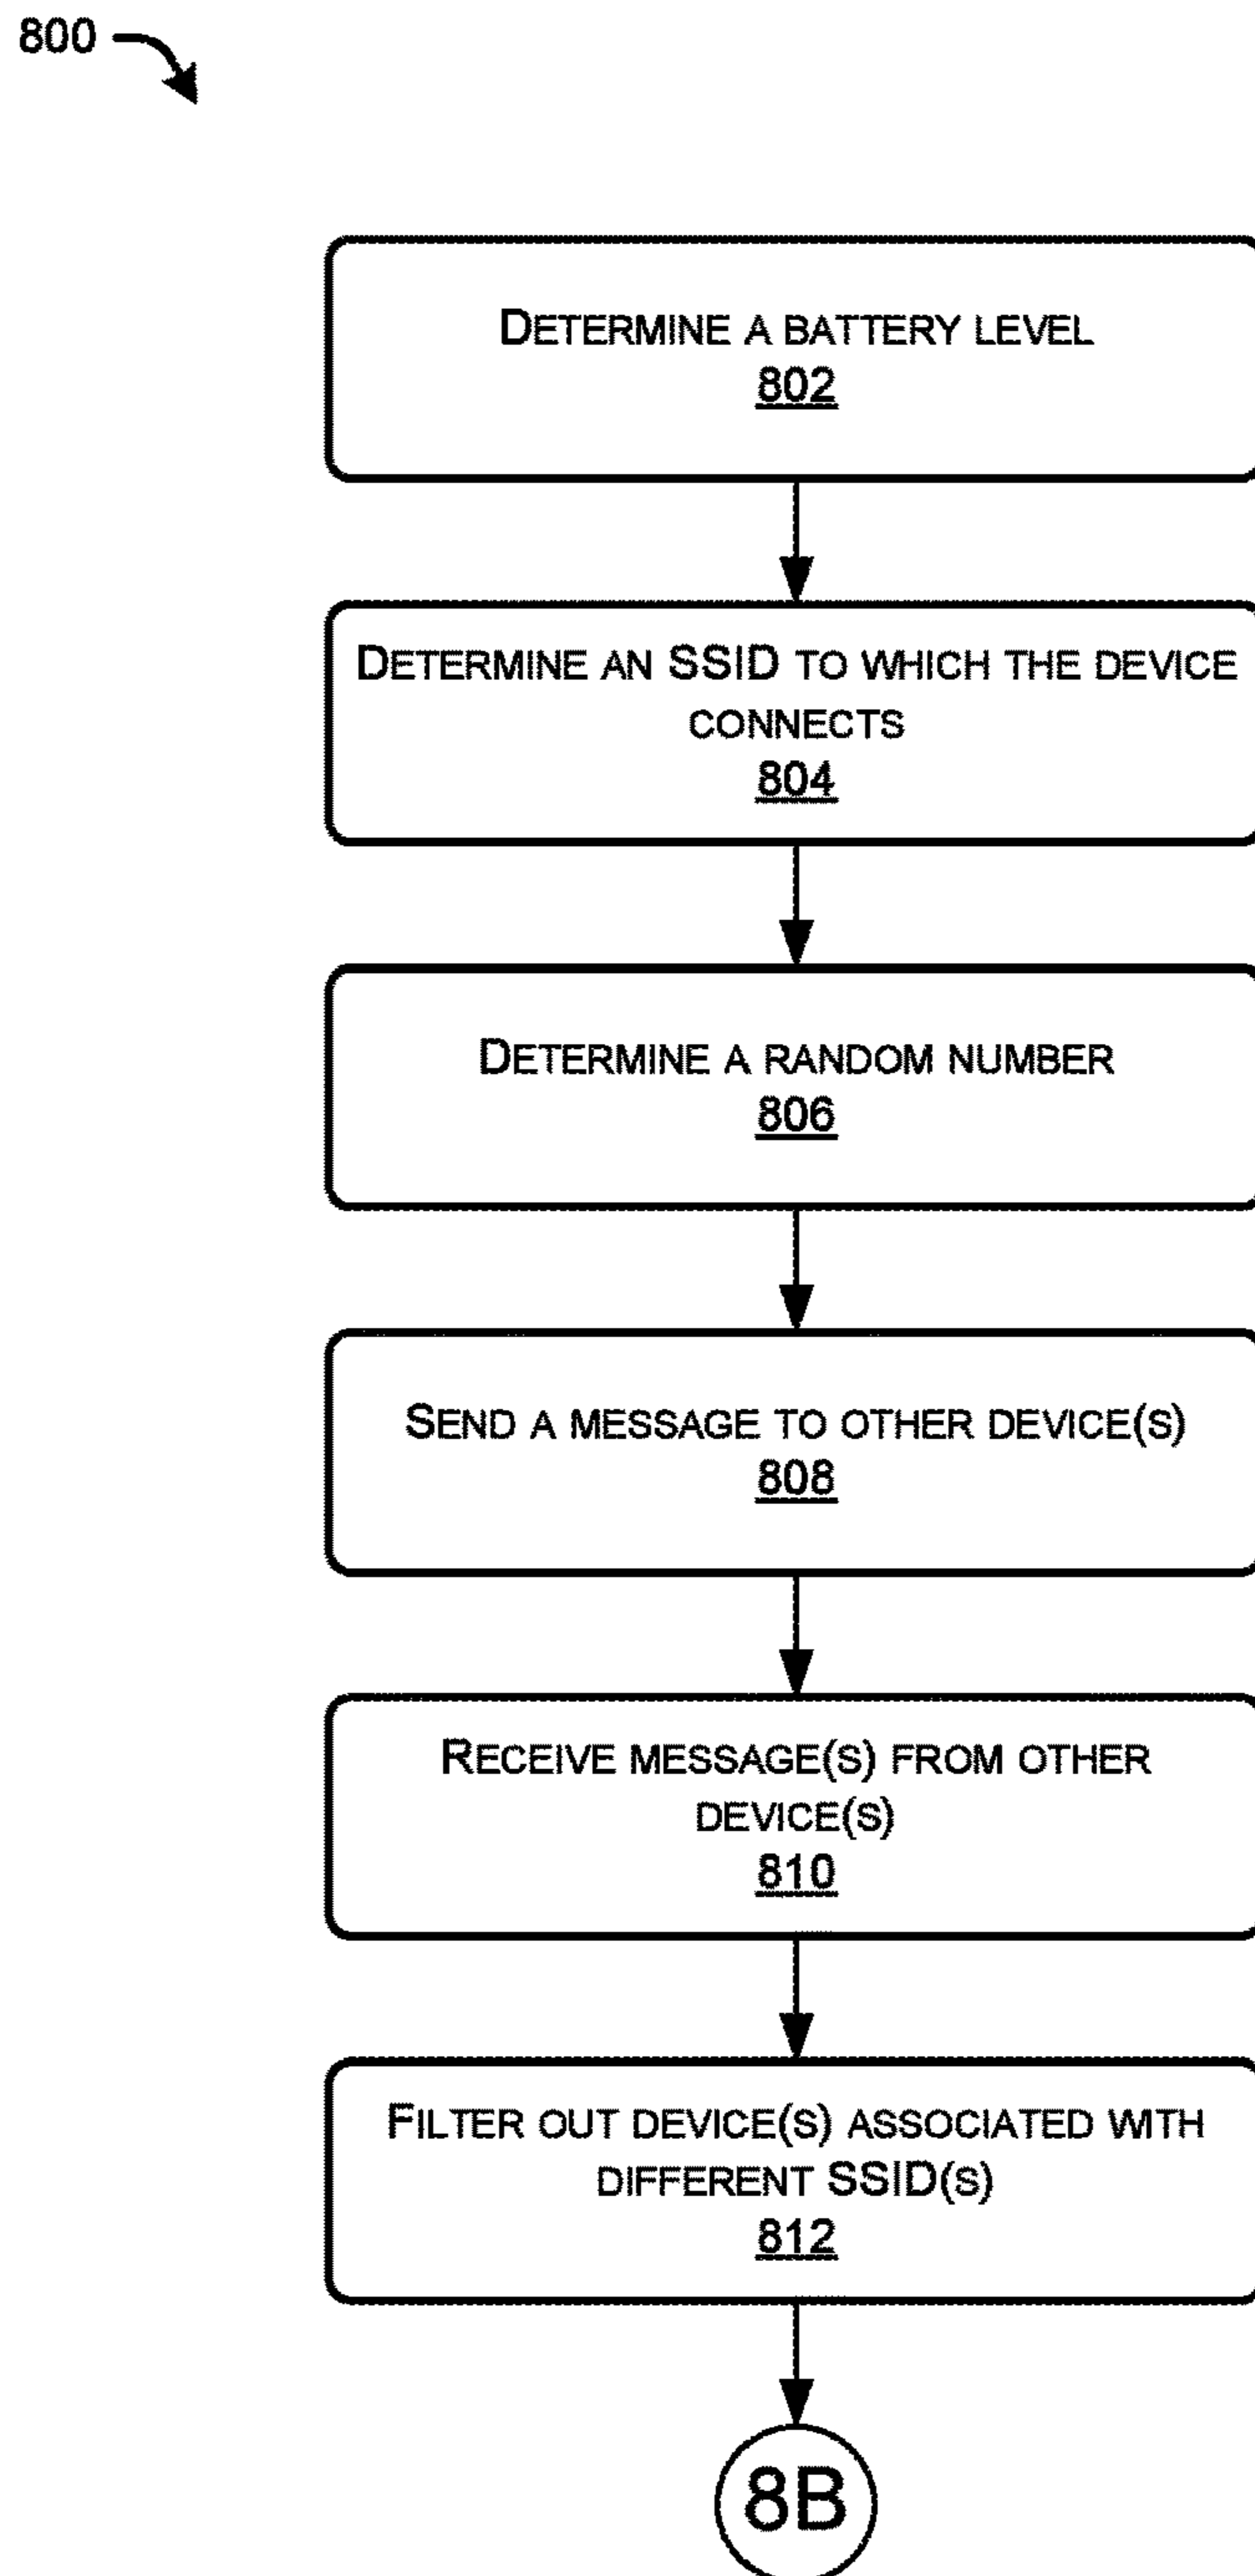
800

Determine a battery level
802

Determine an SSID to which the device connects
804

Determine a random number
806

Send a message to other device(s)
808

Receive message(s) from other device(s)
810

Filter out device(s) associated with different SSID(s)
812

8B